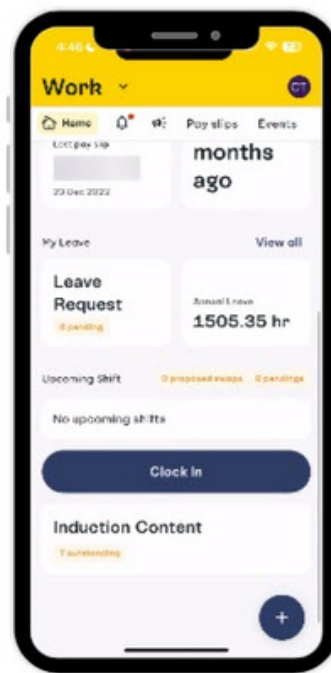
4:46

Work

CT

Home

Pay slips

Events

Last pay slip

23 Dec 2022

months ago

My Leave

View all

Leave Request

0 pending

Annual Leave

1505.35 hr

Upcoming Shift

0 proposed swaps

0 pendings

No upcoming shifts

Clock In

Induction Content

7 outstanding

+